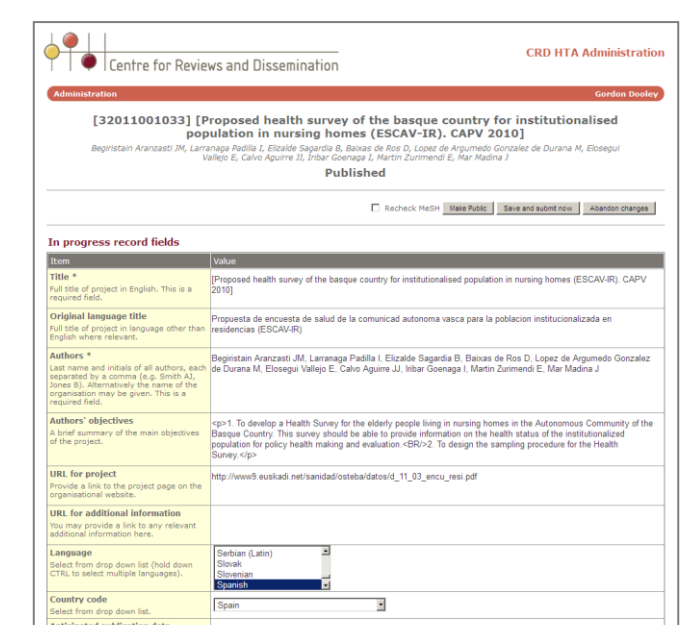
Centre for Reviews and Dissemination

CRD HTA Administration

Administration

Gordon Dooley

[32011001033] [Proposed health survey of the basque country for institutionalised population in nursing homes (ESCAV-IR). CAPV 2010]

Begiristain Aranzasti JM, Larranaga Padilla I, Elizalde Sagardia B, Baixas de Ros D, Lopez de Argumedo Gonzalez de Durana M, Elosegui Vallejo E, Calvo Aguirre JJ, Iribar Goenaga I, Martin Zurimendi E, Mar Madina J

Published

Recheck MeSH Make Public Save and submit now Abandon changes

In progress record fields

| Item | Value |
|---|---|
| **Title \*** Full title of project in English. This is a required field. | [Proposed health survey of the basque country for institutionalised population in nursing homes (ESCAV-IR). CAPV 2010] |
| **Original language title** Full title of project in language other than English where relevant. | Propuesta de encuesta de salud de la comunicad autonoma vasca para la poblacion institucionalizada en residencias (ESCAV-IR) |
| **Authors \*** Last name and initials of all authors, each separated by a comma (e.g. Smith AJ, Jones B). Alternatively the name of the organisation may be given. This is a required field. | Begiristain Aranzasti JM, Larranaga Padilla I, Elizalde Sagardia B, Baixas de Ros D, Lopez de Argumedo Gonzalez de Durana M, Elosegui Vallejo E, Calvo Aguirre JJ, Iribar Goenaga I, Martin Zurimendi E, Mar Madina J |
| **Authors' objectives** A brief summary of the main objectives of the project. | <p>1. To develop a Health Survey for the elderly people living in nursing homes in the Autonomous Community of the Basque Country. This survey should be able to provide information on the health status of the institutionalized population for policy health making and evaluation <BR/>2. To design the sampling procedure for the Health Survey.</p> |
| **URL for project** Provide a link to the project page on the organisational website. | http://www9.euskadi.net/sanidad/osteba/datos/d_11_03_encu_resi.pdf |
| **URL for additional information** You may provide a link to any relevant additional information here. | |
| **Language** Select from drop down list (hold down CTRL to select multiple languages). | Serbian (Latin) Slovak Slovenian Spanish |
| **Country code** Select from drop down list. | Spain |